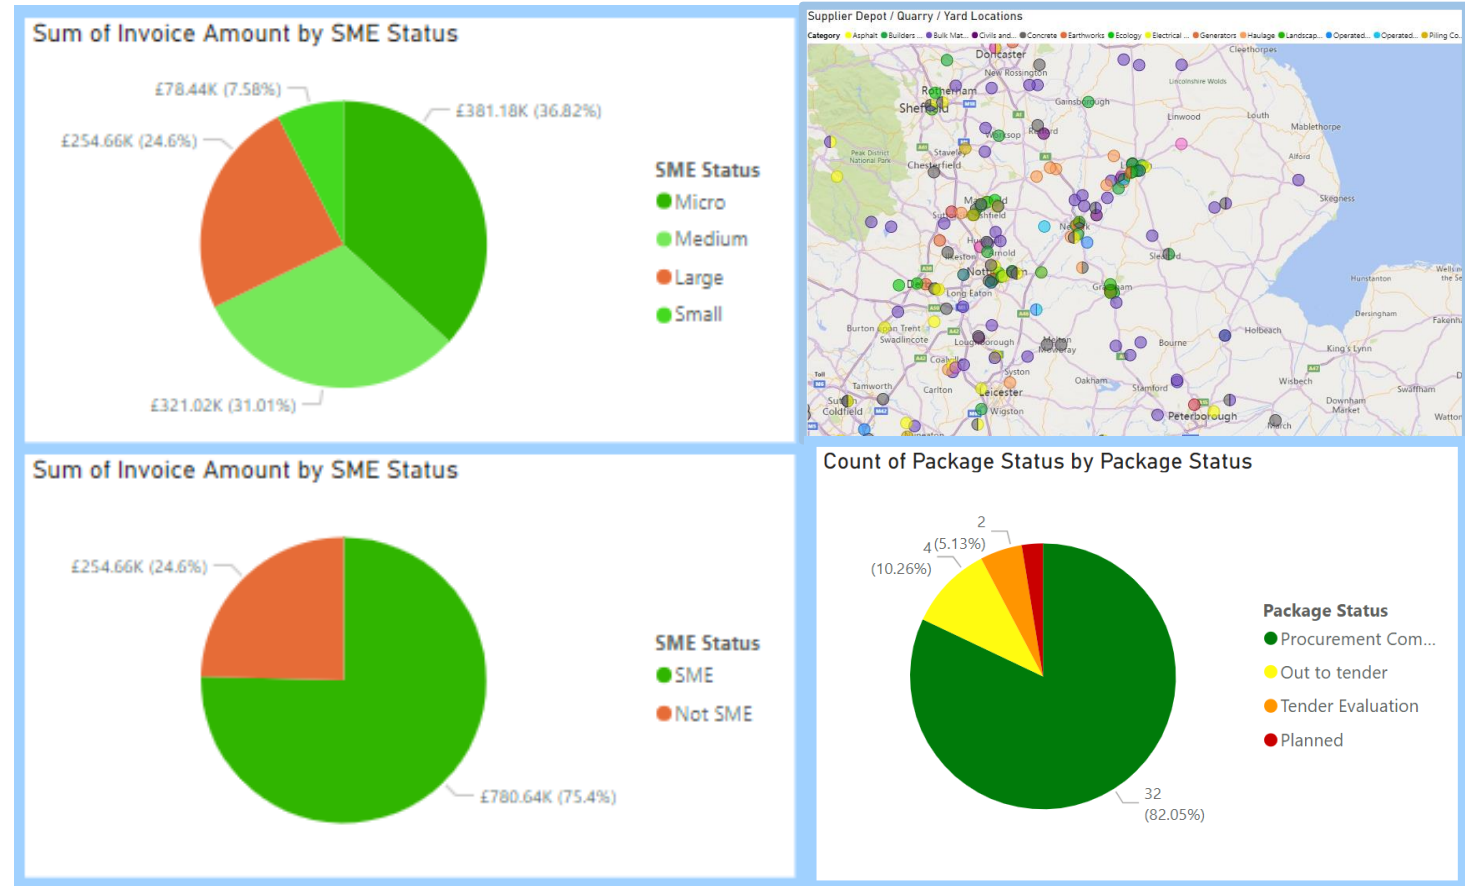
Sum of Invoice Amount by SME Status

£78.44K (7.58%)
£381.18K (36.82%)
£254.66K (24.6%)
£321.02K (31.01%)

SME Status
Micro
Medium
Large
Small

Supplier Depot / Quarry / Yard Locations

Category Asphalt Builders ... Bulk Mat... Civils and... Concrete Earthworks Ecology Electrical ... Generators Haulage Landscap... Operated... Operated... Piling Co...

Doncaster
New Rossington
Cleethorpes
Lincolnshire Wolds
Rotherham
Sheffield
Gainsborough
Louth
Linwood
Mablethorpe
Worksop
Retford
Peak District National Park
Staveley
Chesterfield
Alford
Mansfield
Sutton
Skegness
Newark
Hucknall
Ilkeston
Arnold
Sleaford
Nottingham
Grantham
Hunstanton
Long Eaton
Burton upon Trent
Swadlincote
Loughborough
Melton Mowbray
Bourne
Holbeach
Dersingham
King's Lynn
Coalville
Syston
Oakham
Tamworth
Carlton
Leicester
Stamford
Wisbech
Sutton Coldfield
Wigston
Peterborough
Downham Market
Swaffham
March
Watton
Fakenham
Wells-next-the-Sea

Sum of Invoice Amount by SME Status

£254.66K (24.6%)
£780.64K (75.4%)

SME Status
SME
Not SME

Count of Package Status by Package Status

2
4 (5.13%)
(10.26%)
32
(82.05%)

Package Status
Procurement Com...
Out to tender
Tender Evaluation
Planned